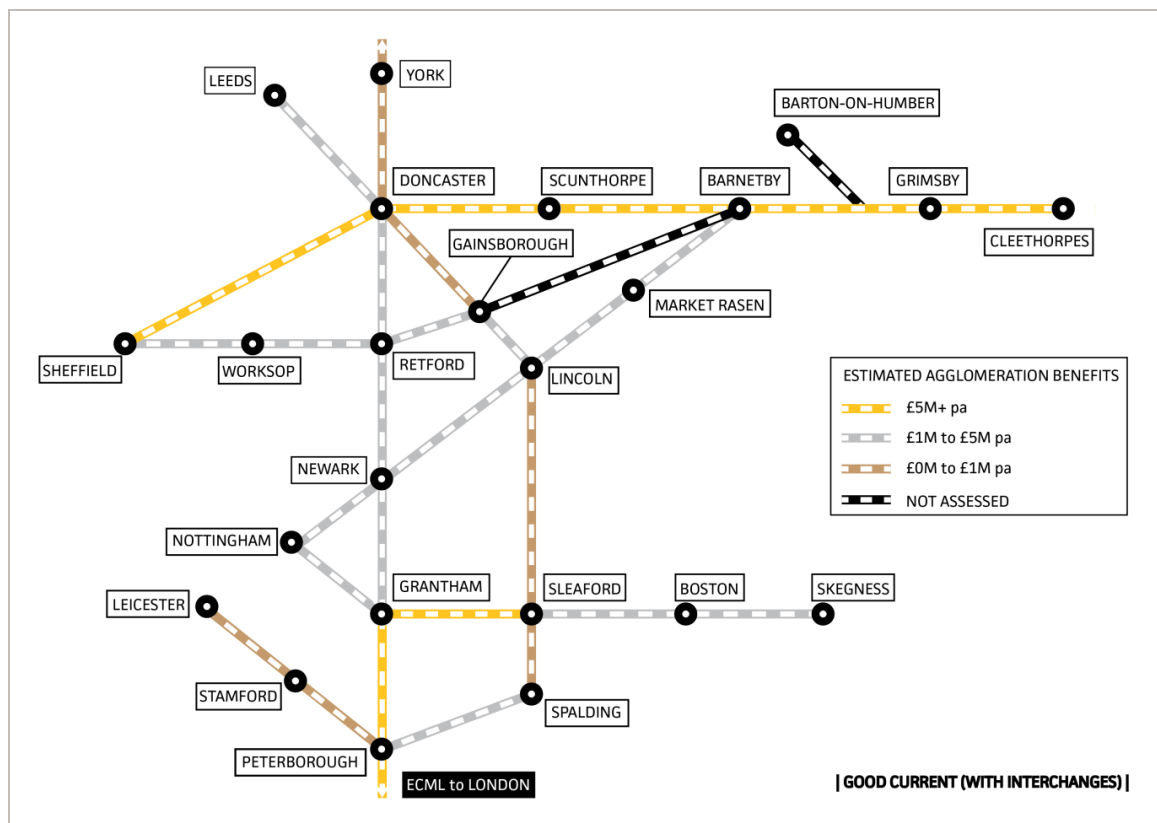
LEEDS
YORK
BARTON-ON-HUMBER
DONCASTER
SCUNTHORPE
BARNETBY
GRIMSBY
CLEETHORPES
GAINSBOROUGH
MARKET RASEN
SHEFFIELD
WORKSOP
RETFORD
LINCOLN

ESTIMATED AGGLOMERATION BENEFITS
£5M+ pa
£1M to £5M pa
£0M to £1M pa
NOT ASSESSED

NEWARK
NOTTINGHAM
GRANTHAM
SLEAFORD
BOSTON
SKEGNESS
LEICESTER
STAMFORD
SPALDING
PETERBOROUGH
ECML to LONDON

| GOOD CURRENT (WITH INTERCHANGES) |